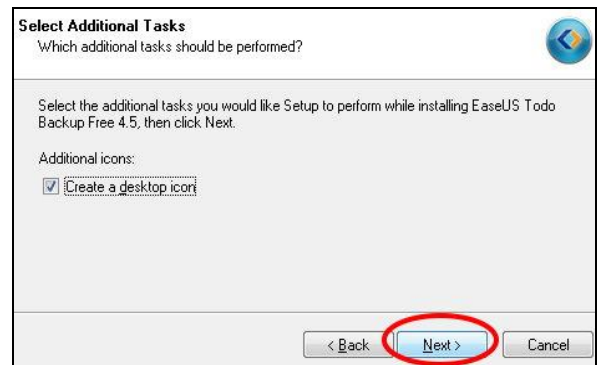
Select Additional Tasks
Which additional tasks should be performed?

Select the additional tasks you would like Setup to perform while installing EaseUS Todo Backup Free 4.5, then click Next.

Additional icons:

Create a desktop icon

< Back
Next >
Cancel